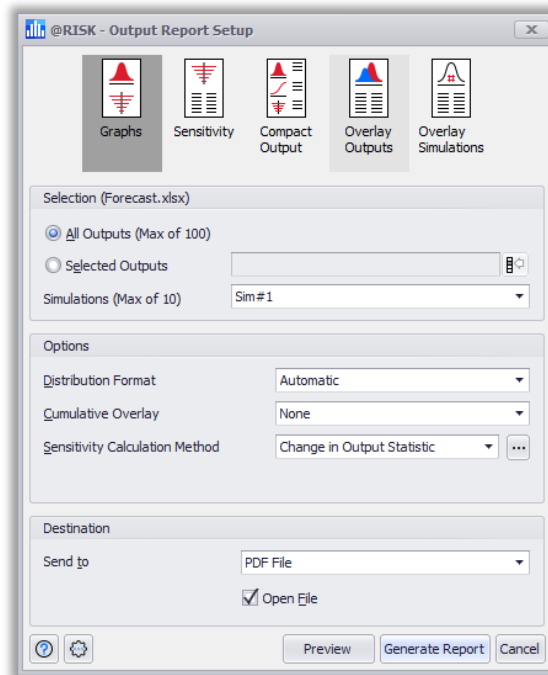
@RISK - Output Report Setup

Graphs
Sensitivity
Compact Output
Overlay Outputs
Overlay Simulations

Selection (Forecast.xlsx)

All Outputs (Max of 100)

Selected Outputs

Simulations (Max of 10) Sim#1

Options

Distribution Format Automatic

Cumulative Overlay None

Sensitivity Calculation Method Change in Output Statistic ...

Destination

Send to PDF File

Open File

Preview Generate Report Cancel